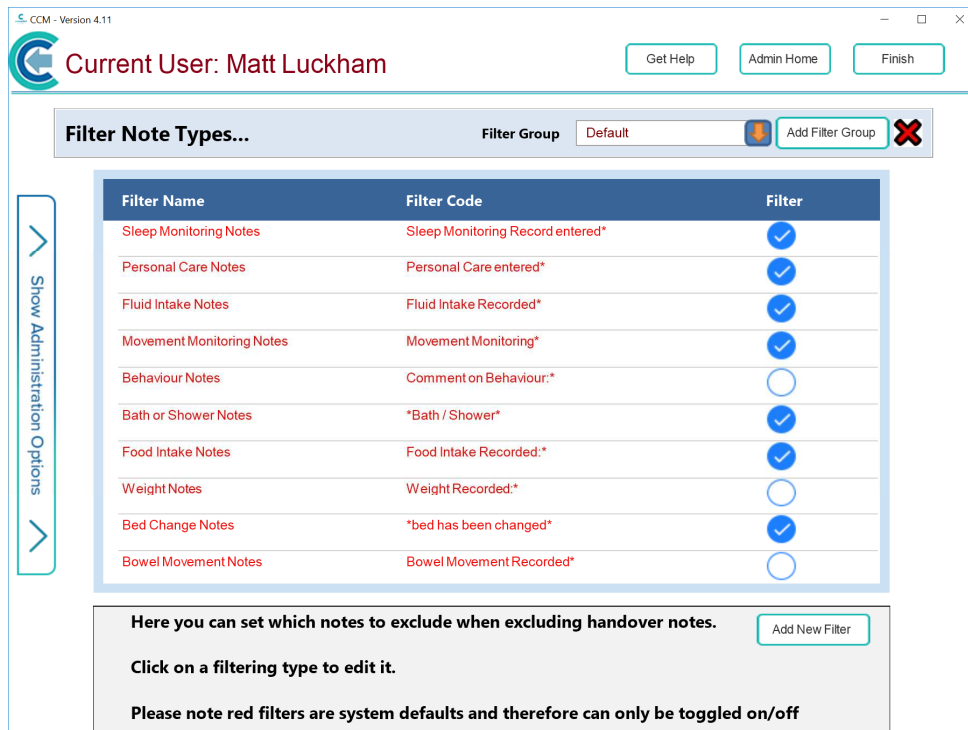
CCM - Version 4.11

Current User: Matt Luckham

Get Help
Admin Home
Finish

Filter Note Types...
Filter Group
Default
Add Filter Group

Show Administration Options

| Filter Name | Filter Code | Filter |
|---|---|---|
| Sleep Monitoring Notes | Sleep Monitoring Record entered* | |
| Personal Care Notes | Personal Care entered* | |
| Fluid Intake Notes | Fluid Intake Recorded* | |
| Movement Monitoring Notes | Movement Monitoring* | |
| Behaviour Notes | Comment on Behaviour:* | |
| Bath or Shower Notes | *Bath / Shower* | |
| Food Intake Notes | Food Intake Recorded:* | |
| Weight Notes | Weight Recorded:* | |
| Bed Change Notes | *bed has been changed* | |
| Bowel Movement Notes | Bowel Movement Recorded* | |

Here you can set which notes to exclude when excluding handover notes.

Add New Filter

Click on a filtering type to edit it.

Please note red filters are system defaults and therefore can only be toggled on/off